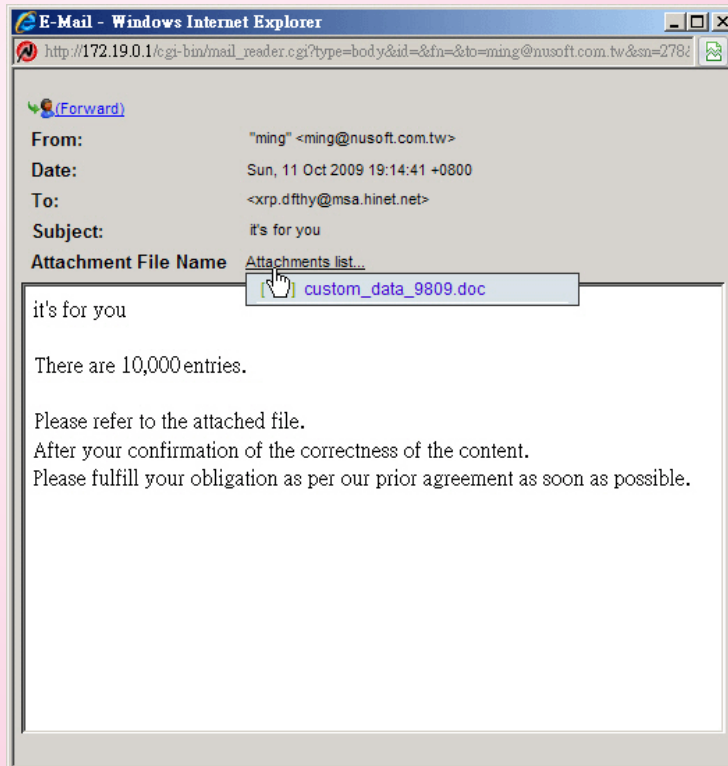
E-Mail - Windows Internet Explorer

http://172.19.0.1/cgi-bin/mail_reader.cgi?type=body&id=&fn=&to=ming@nusoft.com.tw&sn=278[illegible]

(Forward)

From: "ming" <ming@nusoft.com.tw>

Date: Sun, 11 Oct 2009 19:14:41 +0800

To: <xrp.dfthy@msa.hinet.net>

Subject: it's for you

Attachment File Name Attachments list...

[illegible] custom_data_9809.doc

it's for you

There are 10,000 entries.

Please refer to the attached file.
After your confirmation of the correctness of the content.
Please fulfill your obligation as per our prior agreement as soon as possible.